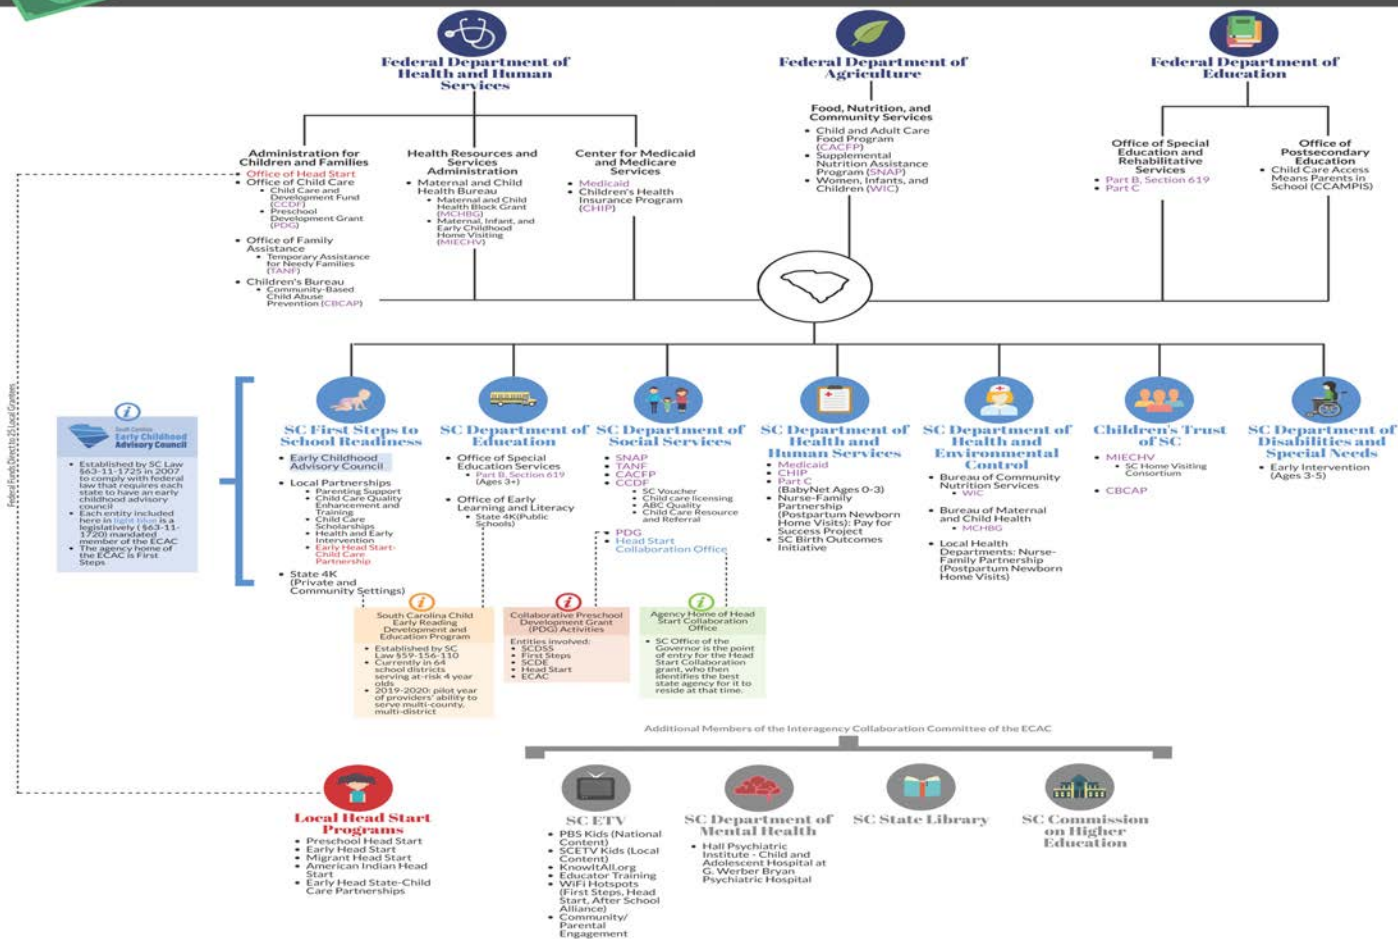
Federal Department of Health and Human Services

Federal Department of Agriculture

Federal Department of Education

Administration for Children and Families
- Office of Head Start
- Office of Child Care
  - Child Care and Development Fund (CCDF)
  - Preschool Development Grant (PDG)
- Office of Family Assistance
  - Temporary Assistance for Needy Families (TANF)
- Children's Bureau
  - Community-Based Child Abuse Prevention (CBCAP)

Health Resources and Services Administration
- Maternal and Child Health Bureau
  - Maternal and Child Health Block Grant (MCHBG)
  - Maternal, Infant, and Early Childhood Home Visiting (MIECHV)

Center for Medicaid and Medicare Services
- Medicaid
- Children's Health Insurance Program (CHIP)

Food, Nutrition, and Community Services
- Child and Adult Care Food Program (CACFP)
- Supplemental Nutrition Assistance Program (SNAP)
- Women, Infants, and Children (WIC)

Office of Special Education and Rehabilitative Services
- Part B, Section 619
- Part C

Office of Postsecondary Education
- Child Care Access Means Parents in School (CCAMPIS)

Federal Funds Direct to 25 Local Grantees

South Carolina Early Childhood Advisory Council
- Established by SC Law §63-11-1725 in 2007 to comply with federal law that requires each state to have an early childhood advisory council
- Each entity included here in light blue is a legislatively (§63-11-1720) mandated member of the ECAC
- The agency home of the ECAC is First Steps

SC First Steps to School Readiness
- Early Childhood Advisory Council
- Local Partnerships
  - Parenting Support
  - Child Care Quality Enhancement and Training
  - Child Care Scholarships
  - Health and Early Intervention
  - Early Head Start-Child Care Partnership
- State 4K (Private and Community Settings)

SC Department of Education
- Office of Special Education Services
  - Part B, Section 619 (Ages 3+)
- Office of Early Learning and Literacy
  - State 4K(Public Schools)

SC Department of Social Services
- SNAP
- TANF
- CACFP
- CCDF
  - SC Voucher
  - Child care licensing
  - ABC Quality
  - Child Care Resource and Referral
- PDG
- Head Start Collaboration Office

SC Department of Health and Human Services
- Medicaid
- CHIP
- Part C (BabyNet Ages 0-3)
- Nurse-Family Partnership (Postpartum Newborn Home Visits): Pay for Success Project
- SC Birth Outcomes Initiative

SC Department of Health and Environmental Control
- Bureau of Community Nutrition Services
  - WIC
- Bureau of Maternal and Child Health
  - MCHBG
- Local Health Departments: Nurse-Family Partnership (Postpartum Newborn Home Visits)

Children's Trust of SC
- MIECHV
  - SC Home Visiting Consortium
- CBCAP

SC Department of Disabilities and Special Needs
- Early Intervention (Ages 3-5)

South Carolina Child Early Reading Development and Education Program
- Established by SC Law §59-156-110
- Currently in 64 school districts serving at-risk 4 year olds
- 2019-2020: pilot year of providers' ability to serve multi-county, multi-district

Collaborative Preschool Development Grant (PDG) Activities
Entities involved:
- SCDSS
- First Steps
- SCDE
- Head Start
- ECAC

Agency Home of Head Start Collaboration Office
- SC Office of the Governor is the point of entry for the Head Start Collaboration grant, who then identifies the best state agency for it to reside at that time.

Additional Members of the Interagency Collaboration Committee of the ECAC

Local Head Start Programs
- Preschool Head Start
- Early Head Start
- Migrant Head Start
- American Indian Head Start
- Early Head State-Child Care Partnerships

SC ETV
- PBS Kids (National Content)
- SCETV Kids (Local Content)
- KnowitAll.org
- Educator Training
- WiFi Hotspots (First Steps, Head Start, After School Alliance)
- Community/ Parental Engagement

SC Department of Mental Health
- Hall Psychiatric Institute - Child and Adolescent Hospital at G. Werber Bryan Psychiatric Hospital

SC State Library

SC Commission on Higher Education